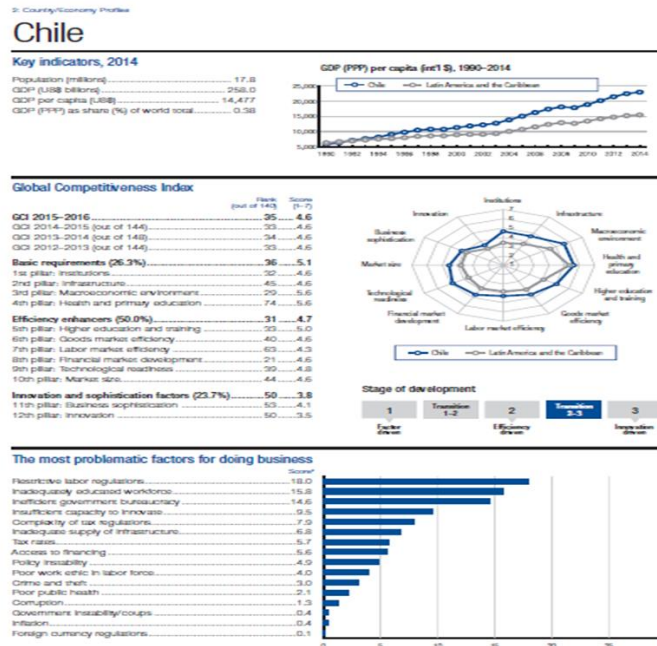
2: Country/Economy Profiles

Chile

Key indicators, 2014

Population (millions) ........ 17.8
GDP (US$ billions) ........ 258.0
GDP per capita (US$) ........ 14,477
GDP (PPP) as share (%) of world total ........ 0.38

GDP (PPP) per capita (int'l $), 1990–2014

Chile — Latin America and the Caribbean

25,000
20,000
15,000
10,000
5,000

1990 1992 1994 1996 1998 2000 2002 2004 2006 2008 2010 2012 2014

Global Competitiveness Index

| | Rank (out of 140) | Score (1–7) |
|---|---|---|
| GCI 2015–2016 | 35 | 4.6 |
| GCI 2014–2015 (out of 144) | 33 | 4.6 |
| GCI 2013–2014 (out of 148) | 34 | 4.6 |
| GCI 2012–2013 (out of 144) | 33 | 4.6 |
| Basic requirements (26.3%) | 36 | 5.1 |
| 1st pillar: Institutions | 32 | 4.6 |
| 2nd pillar: Infrastructure | 45 | 4.6 |
| 3rd pillar: Macroeconomic environment | 29 | 5.6 |
| 4th pillar: Health and primary education | 74 | 5.6 |
| Efficiency enhancers (50.0%) | 31 | 4.7 |
| 5th pillar: Higher education and training | 33 | 5.0 |
| 6th pillar: Goods market efficiency | 40 | 4.6 |
| 7th pillar: Labor market efficiency | 63 | 4.3 |
| 8th pillar: Financial market development | 21 | 4.6 |
| 9th pillar: Technological readiness | 39 | 4.8 |
| 10th pillar: Market size | 44 | 4.6 |
| Innovation and sophistication factors (23.7%) | 50 | 3.8 |
| 11th pillar: Business sophistication | 54 | 4.1 |
| 12th pillar: Innovation | 50 | 3.5 |

Institutions
Infrastructure
Macroeconomic environment
Health and primary education
Higher education and training
Goods market efficiency
Labor market efficiency
Financial market development
Technological readiness
Market size
Business sophistication
Innovation
7
6
5
4
3
2
1

Chile — Latin America and the Caribbean

Stage of development

1 Factor driven
Transition 1–2
2 Efficiency driven
Transition 2–3
3 Innovation driven

The most problematic factors for doing business

Score*

Restrictive labor regulations ........ 18.0
Inadequately educated workforce ........ 15.8
Inefficient government bureaucracy ........ 14.6
Insufficient capacity to innovate ........ 9.5
Complexity of tax regulations ........ 7.9
Inadequate supply of infrastructure ........ 6.8
Tax rates ........ 5.7
Access to financing ........ 5.6
Policy instability ........ 4.9
Poor work ethic in labor force ........ 4.0
Crime and theft ........ 3.0
Poor public health ........ 2.1
Corruption ........ 1.3
Government instability/coups ........ 0.4
Inflation ........ 0.4
Foreign currency regulations ........ 0.1